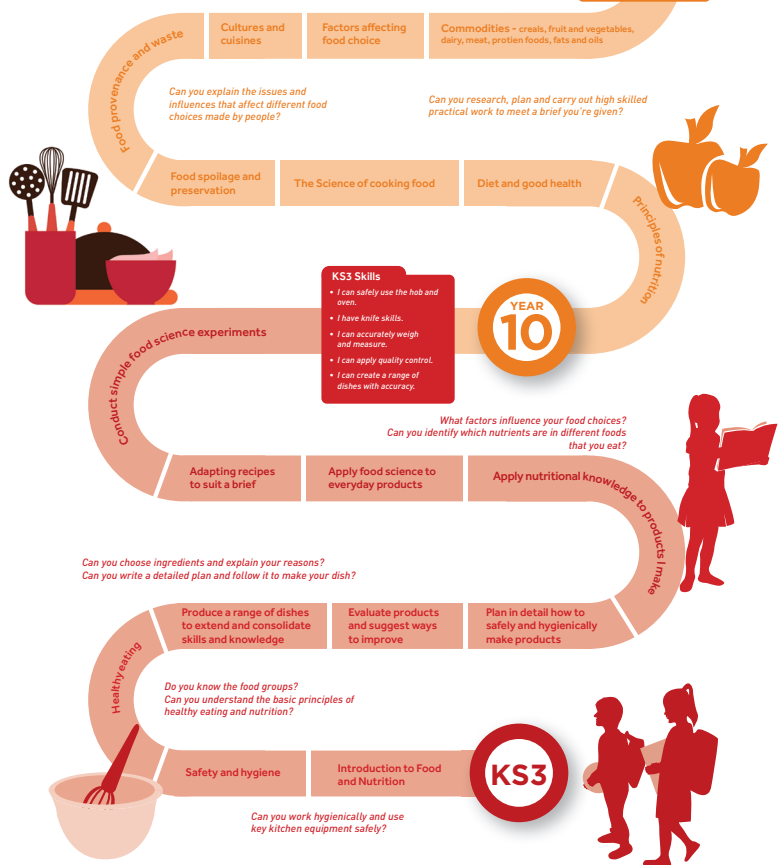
Food provenance and waste

Cultures and cuisines

Factors affecting food choice

Commodities - creals, fruit and vegetables, dairy, meat, protien foods, fats and oils

Can you explain the issues and influences that affect different food choices made by people?

Can you research, plan and carry out high skilled practical work to meet a brief you're given?

Food spoilage and preservation

The Science of cooking food

Diet and good health

Principles of nutrition

KS3 Skills
- I can safely use the hob and oven.
- I have knife skills.
- I can accurately weigh and measure.
- I can apply quality control.
- I can create a range of dishes with accuracy.

YEAR 10

Conduct simple food science experiments

What factors influence your food choices?
Can you identify which nutrients are in different foods that you eat?

Adapting recipes to suit a brief

Apply food science to everyday products

Apply nutritional knowledge to products I make

Can you choose ingredients and explain your reasons?
Can you write a detailed plan and follow it to make your dish?

Produce a range of dishes to extend and consolidate skills and knowledge

Evaluate products and suggest ways to improve

Plan in detail how to safely and hygienically make products

Healthy eating

Do you know the food groups?
Can you understand the basic principles of healthy eating and nutrition?

Safety and hygiene

Introduction to Food and Nutrition

KS3

Can you work hygienically and use key kitchen equipment safely?